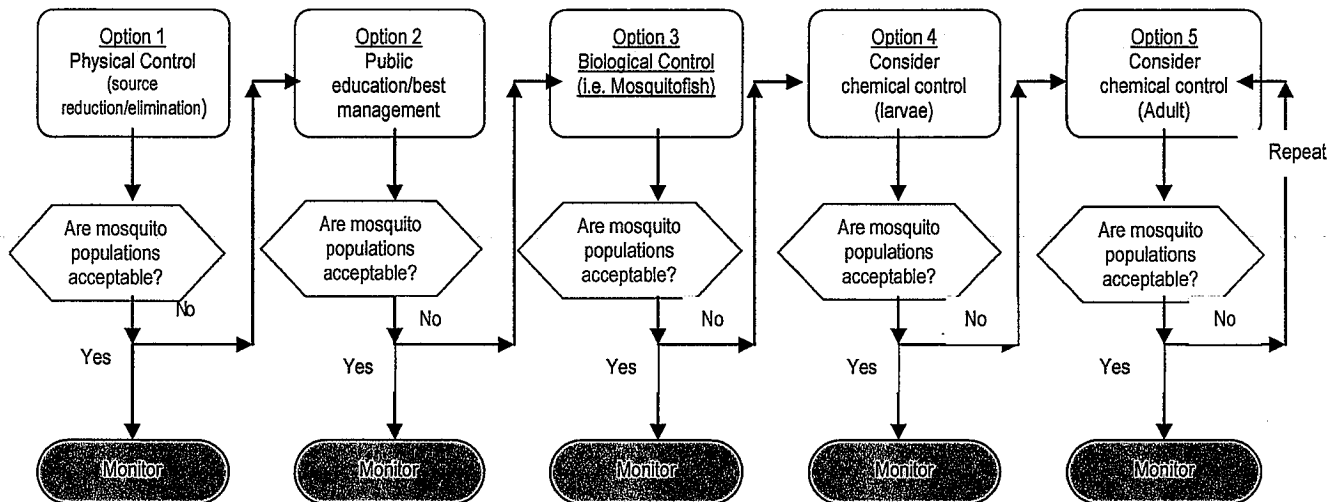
Option 1
Physical Control
(source reduction/elimination)

Are mosquito populations acceptable?

No

Yes

Monitor

Option 2
Public education/best management

Are mosquito populations acceptable?

No

Yes

Monitor

Option 3
Biological Control
(i.e. Mosquitofish)

Are mosquito populations acceptable?

No

Yes

Monitor

Option 4
Consider chemical control
(larvae)

Are mosquito populations acceptable?

No

Yes

Monitor

Option 5
Consider chemical control
(Adult)

Repeat

Are mosquito populations acceptable?

No

Yes

Monitor